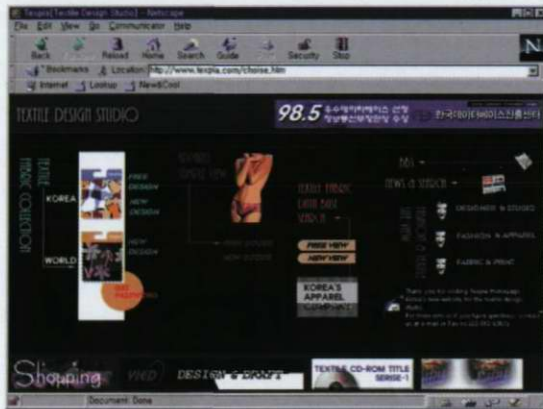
Texpia[Textile Design Studio] - Netscape

File Edit View Go Communicator Help

Back Forward Reload Home Search Guide Print Security Stop

Bookmarks Location: http://www.texpia.com/choise.htm

Internet Lookup New&Cool

TEXTILE DESIGN STUDIO

98.5 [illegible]

한국데이터베이스진흥센터

TEXTILE FABRIC COLLECTION

KOREA

WORLD

FREE DESIGN

NEW DESIGN

NEW DESIGN

BBS

NEWS & SEASON

TEXTILE FABRIC DATA BASE SEARCH

FREE VIEW

NEW VIEW

KOREA'S APPAREL COMPANY

DESIGNER & STUDIO

FASHION & APPAREL

FABRIC & PRINT

Thank you for visiting Texpia Homepage. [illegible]

Shopping

DESIGN & DRAFT

TEXTILE CD-ROM TITLE SERISE-1

Document: Done